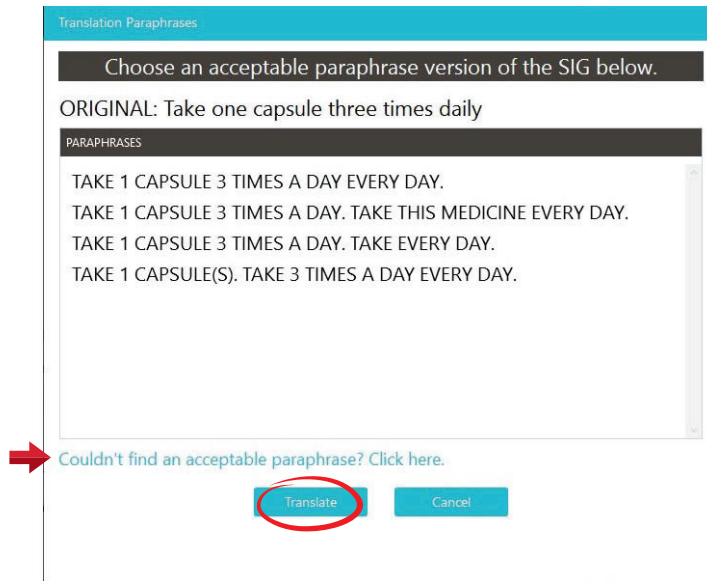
Translation Paraphrases

Choose an acceptable paraphrase version of the SIG below.

ORIGINAL: Take one capsule three times daily

PARAPHRASES

TAKE 1 CAPSULE 3 TIMES A DAY EVERY DAY.

TAKE 1 CAPSULE 3 TIMES A DAY. TAKE THIS MEDICINE EVERY DAY.

TAKE 1 CAPSULE 3 TIMES A DAY. TAKE EVERY DAY.

TAKE 1 CAPSULE(S). TAKE 3 TIMES A DAY EVERY DAY.

Couldn't find an acceptable paraphrase? Click here.

Translate

Cancel